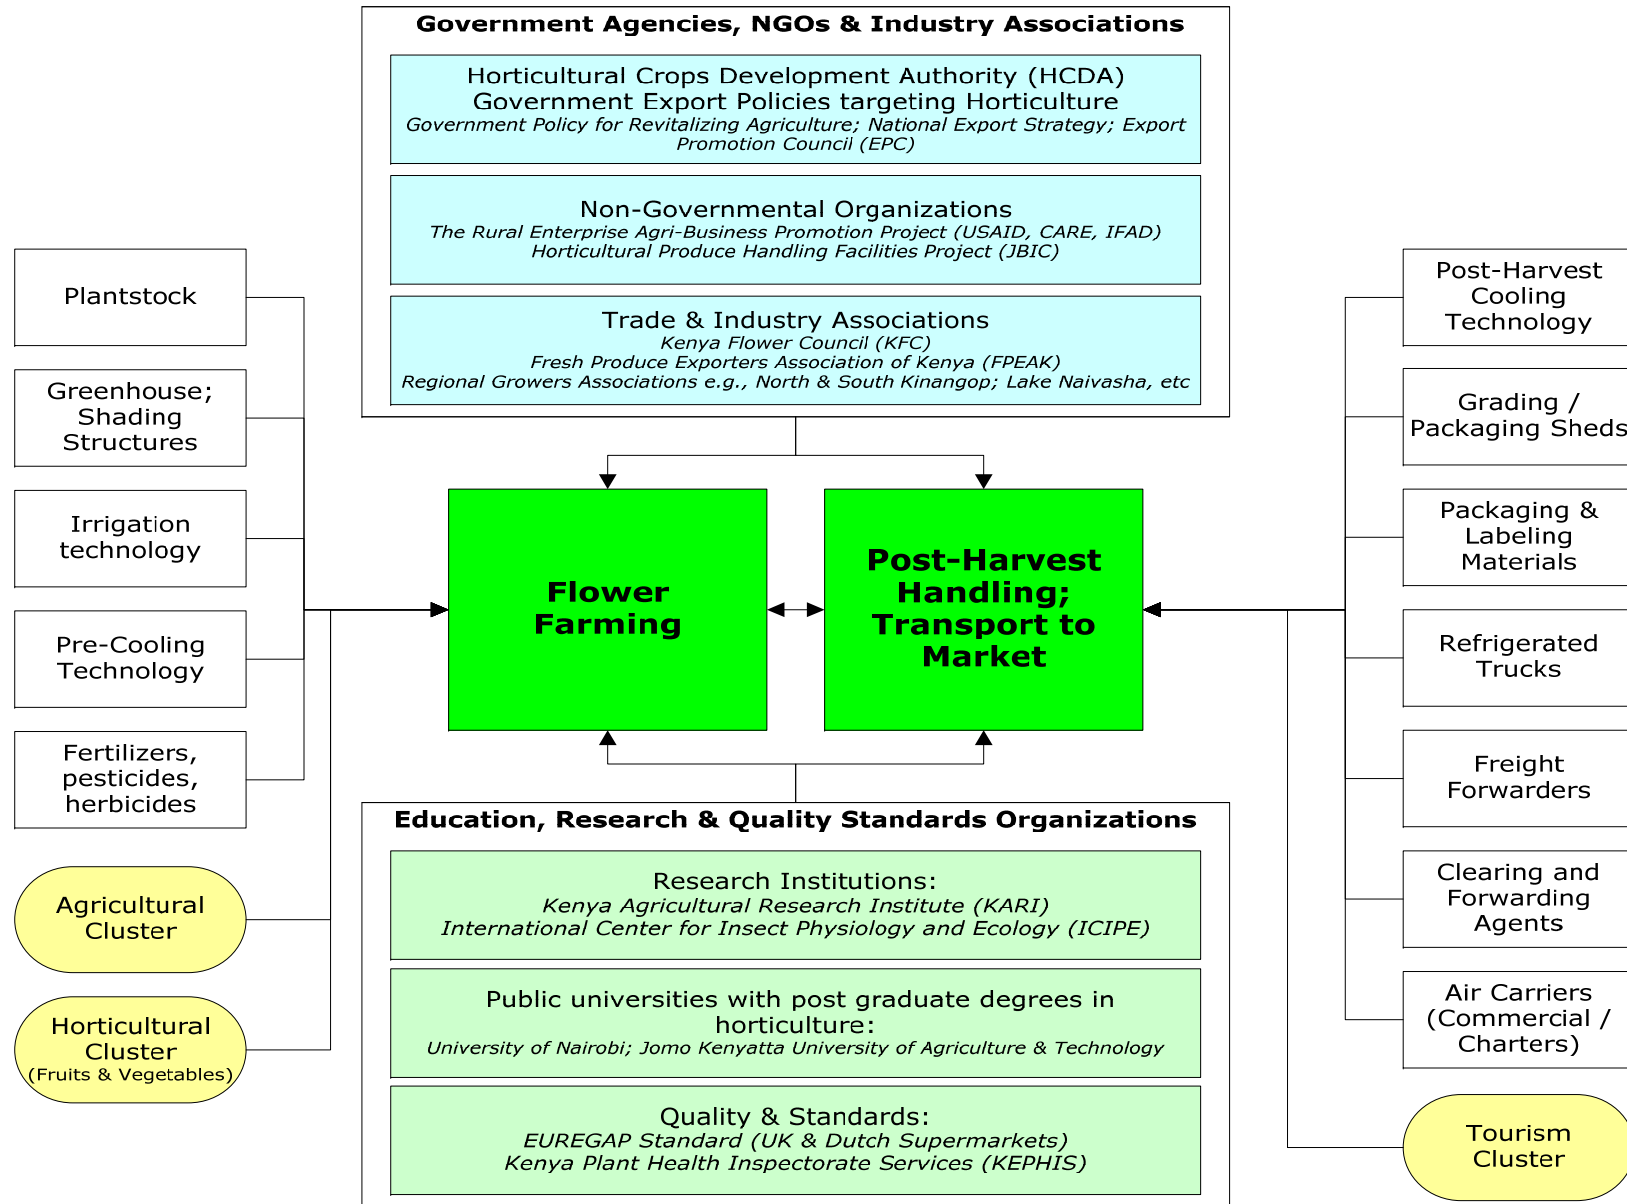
Government Agencies, NGOs & Industry Associations

Horticultural Crops Development Authority (HCDA)
Government Export Policies targeting Horticulture
*Government Policy for Revitalizing Agriculture; National Export Strategy; Export Promotion Council (EPC)*

Non-Governmental Organizations
*The Rural Enterprise Agri-Business Promotion Project (USAID, CARE, IFAD)*
*Horticultural Produce Handling Facilities Project (JBIC)*

Trade & Industry Associations
*Kenya Flower Council (KFC)*
*Fresh Produce Exporters Association of Kenya (FPEAK)*
*Regional Growers Associations e.g., North & South Kinangop; Lake Naivasha, etc*

Plantstock

Greenhouse; Shading Structures

Irrigation technology

Pre-Cooling Technology

Fertilizers, pesticides, herbicides

Agricultural Cluster

Horticultural Cluster (Fruits & Vegetables)

Flower Farming

Post-Harvest Handling; Transport to Market

Post-Harvest Cooling Technology

Grading / Packaging Sheds

Packaging & Labeling Materials

Refrigerated Trucks

Freight Forwarders

Clearing and Forwarding Agents

Air Carriers (Commercial / Charters)

Tourism Cluster

Education, Research & Quality Standards Organizations

Research Institutions:
*Kenya Agricultural Research Institute (KARI)*
*International Center for Insect Physiology and Ecology (ICIPE)*

Public universities with post graduate degrees in horticulture:
*University of Nairobi; Jomo Kenyatta University of Agriculture & Technology*

Quality & Standards:
*EUREGAP Standard (UK & Dutch Supermarkets)*
*Kenya Plant Health Inspectorate Services (KEPHIS)*